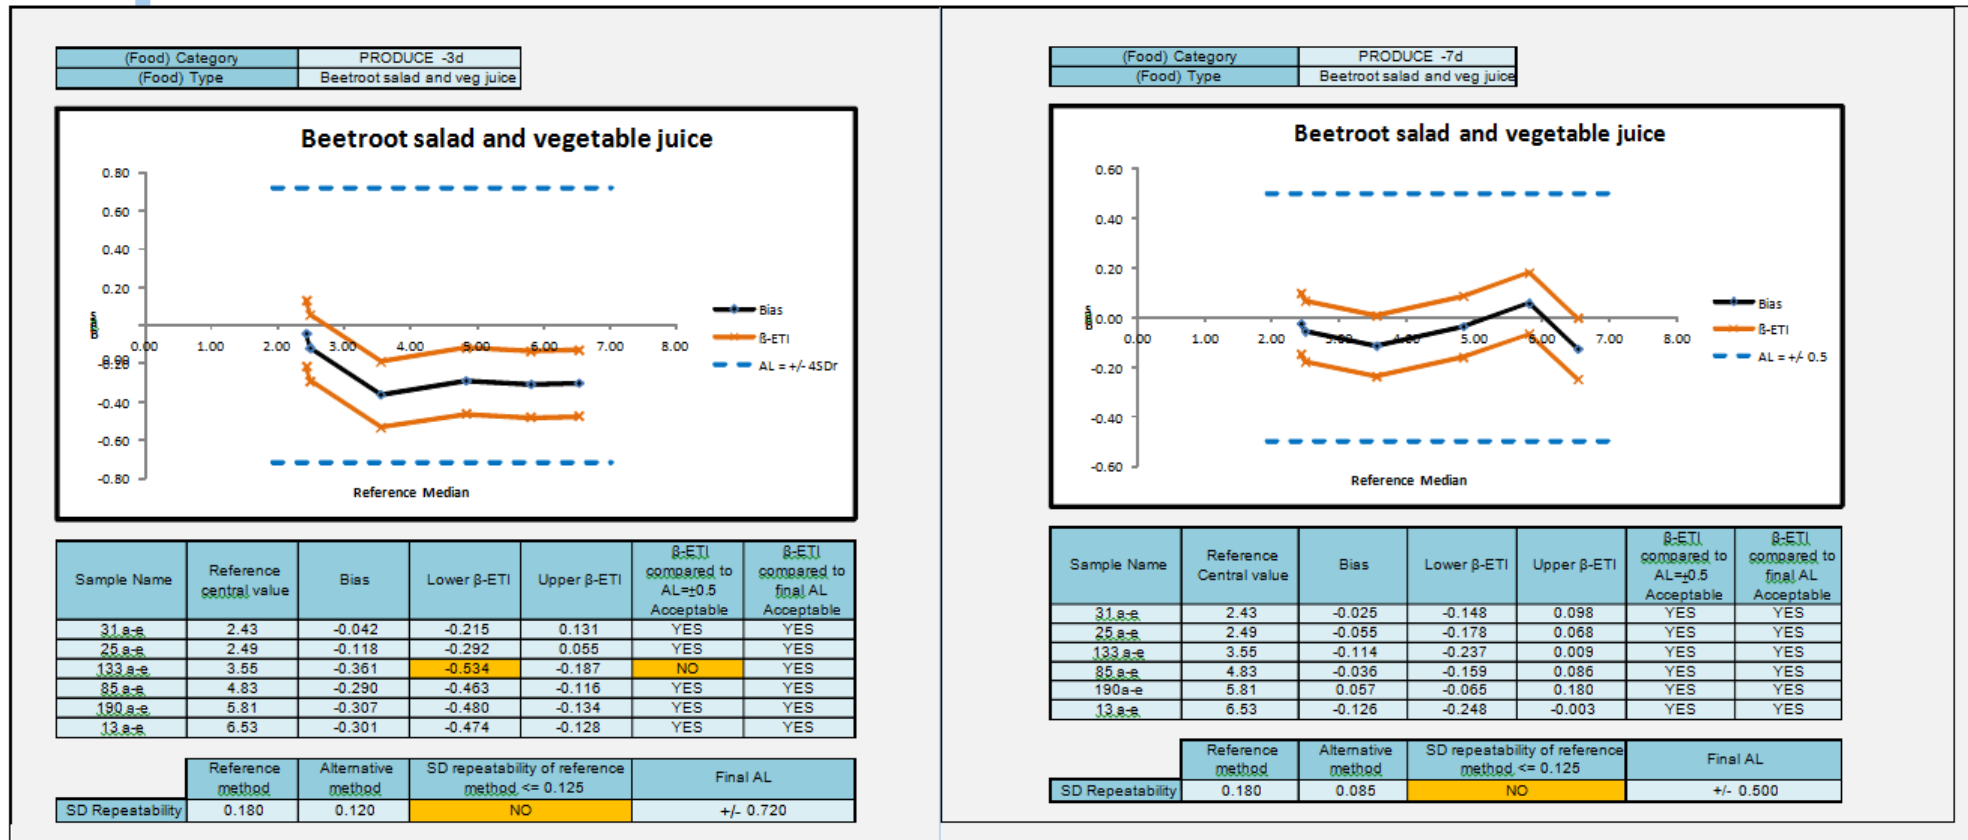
| (Food) Category | PRODUCE -3d |
|---|---|
| (Food) Type | Beetroot salad and veg juice |

Beetroot salad and vegetable juice

0.80
0.60
0.40
0.20
0.00
-0.20
-0.40
-0.60
-0.80

0.00 1.00 2.00 3.00 4.00 5.00 6.00 7.00 8.00

Bias
ß-ETI
AL = +/- 4SDr

Reference Median

| Sample Name | Reference central value | Bias | Lower β-ETI | Upper β-ETI | β-ETI compared to AL=±0.5 Acceptable | β-ETI compared to final AL Acceptable |
|---|---|---|---|---|---|---|
| 31 a-e | 2.43 | -0.042 | -0.215 | 0.131 | YES | YES |
| 25 a-e | 2.49 | -0.118 | -0.292 | 0.055 | YES | YES |
| 133 a-e | 3.55 | -0.361 | -0.534 | -0.187 | NO | YES |
| 85 a-e | 4.83 | -0.290 | -0.463 | -0.116 | YES | YES |
| 190 a-e | 5.81 | -0.307 | -0.480 | -0.134 | YES | YES |
| 13 a-e | 6.53 | -0.301 | -0.474 | -0.128 | YES | YES |

| | Reference method | Alternative method | SD repeatability of reference method <= 0.125 | Final AL |
|---|---|---|---|---|
| SD Repeatability | 0.180 | 0.120 | NO | +/- 0.720 |

| (Food) Category | PRODUCE -7d |
|---|---|
| (Food) Type | Beetroot salad and veg juice |

Beetroot salad and vegetable juice

0.60
0.40
0.20
0.00
-0.20
-0.40
-0.60

0.00 1.00 2.00 3.00 4.00 5.00 6.00 7.00 8.00

Bias
ß-ETI
AL = +/- 0.5

Reference Median

| Sample Name | Reference Central value | Bias | Lower β-ETI | Upper β-ETI | β-ETI compared to AL=±0.5 Acceptable | β-ETI compared to final AL Acceptable |
|---|---|---|---|---|---|---|
| 31 a-e | 2.43 | -0.025 | -0.148 | 0.098 | YES | YES |
| 25 a-e | 2.49 | -0.055 | -0.178 | 0.068 | YES | YES |
| 133 a-e | 3.55 | -0.114 | -0.237 | 0.009 | YES | YES |
| 85 a-e | 4.83 | -0.036 | -0.159 | 0.086 | YES | YES |
| 190a-e | 5.81 | 0.057 | -0.065 | 0.180 | YES | YES |
| 13 a-e | 6.53 | -0.126 | -0.248 | -0.003 | YES | YES |

| | Reference method | Alternative method | SD repeatability of reference method <= 0.125 | Final AL |
|---|---|---|---|---|
| SD Repeatability | 0.180 | 0.085 | NO | +/- 0.500 |